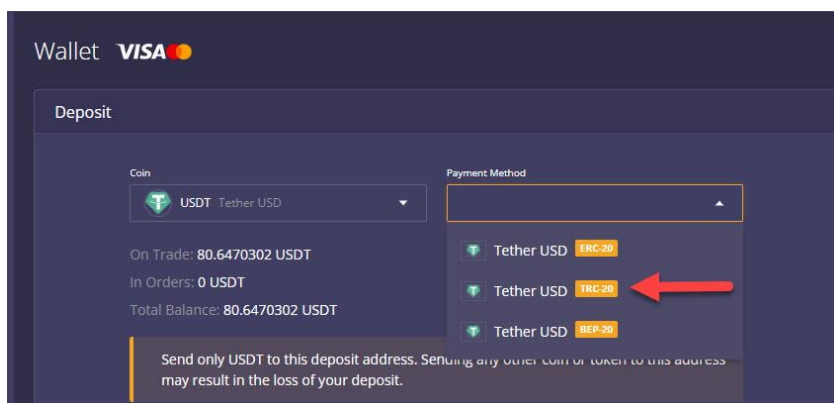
Wallet VISA

Deposit

Coin

USDT Tether USD

Payment Method

Tether USD ERC-20

Tether USD TRC-20

Tether USD BEP-20

On Trade: 80.6470302 USDT

In Orders: 0 USDT

Total Balance: 80.6470302 USDT

Send only USDT to this deposit address. Send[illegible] any other coin or token to this address may result in the loss of your deposit.